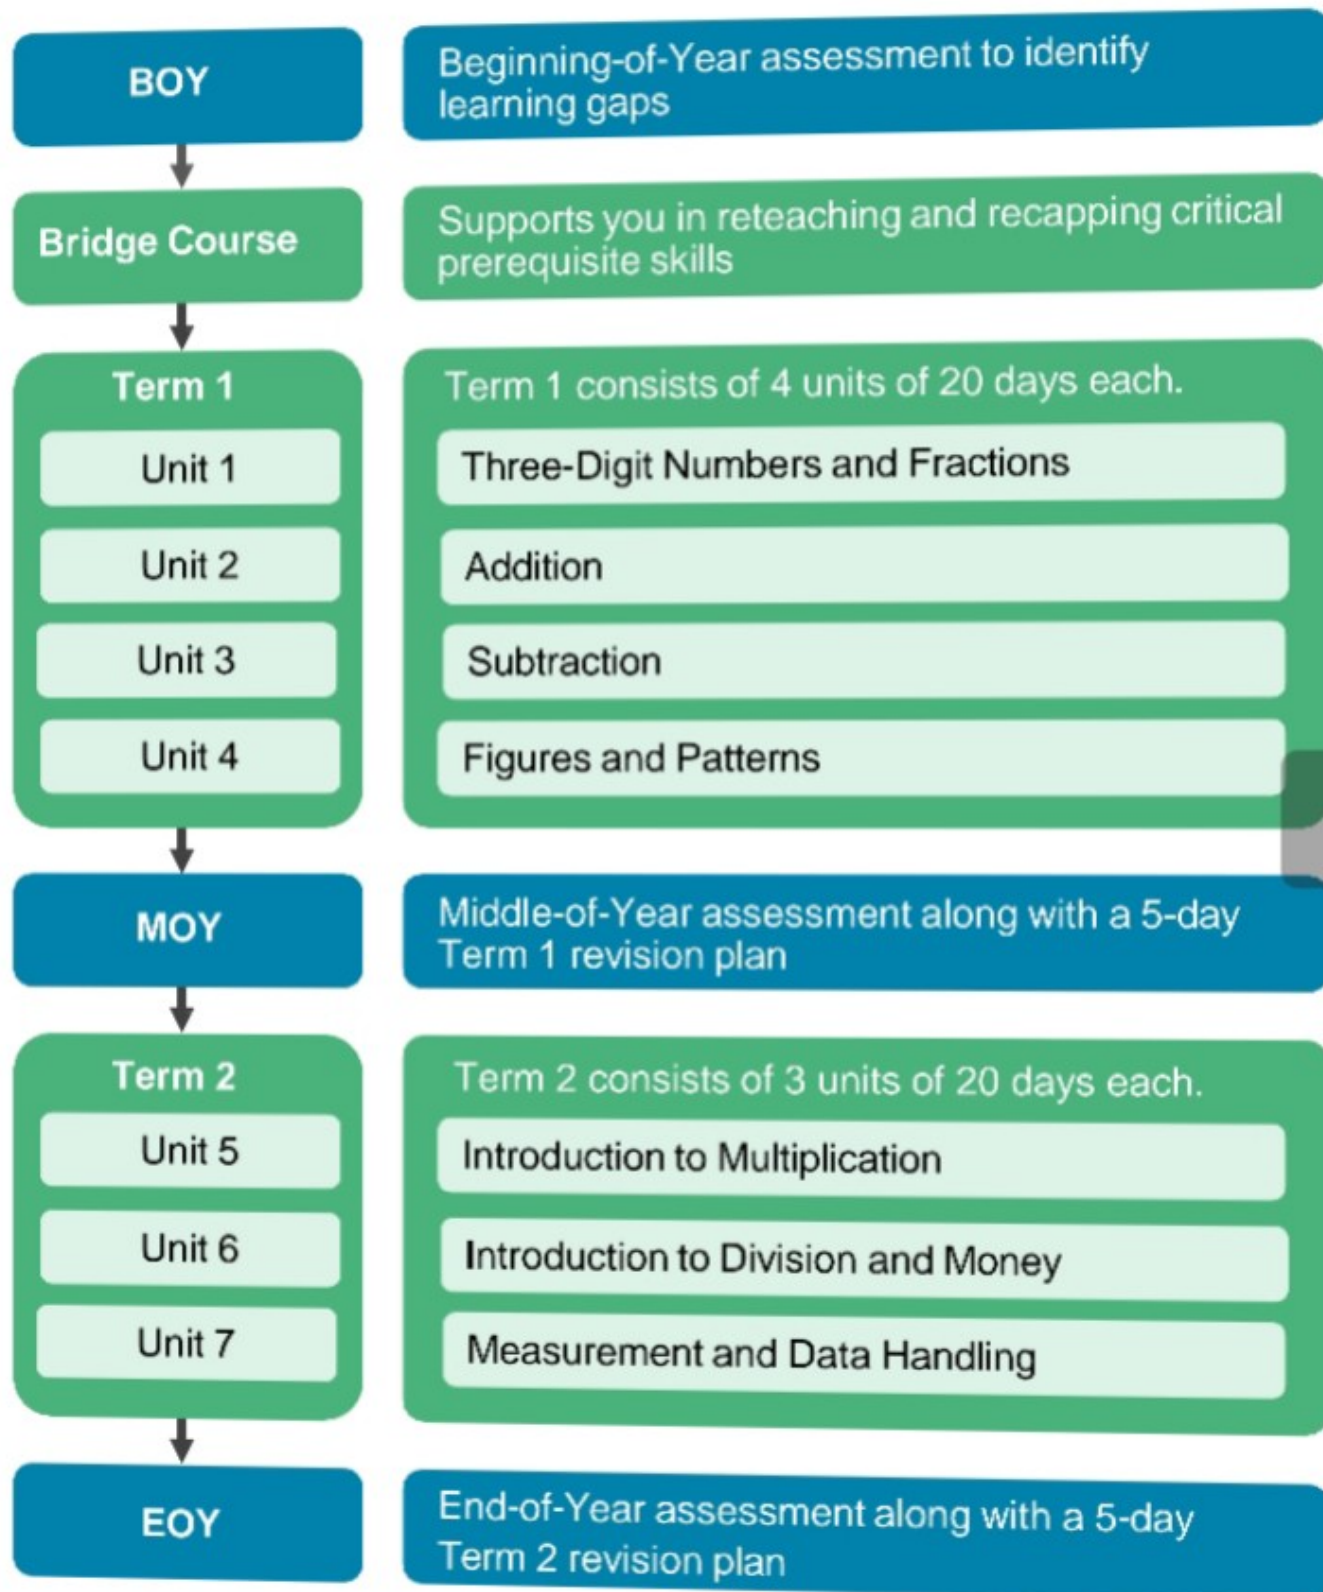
BOY

Beginning-of-Year assessment to identify learning gaps

Bridge Course

Supports you in reteaching and recapping critical prerequisite skills

Term 1

Unit 1

Unit 2

Unit 3

Unit 4

Term 1 consists of 4 units of 20 days each.

Three-Digit Numbers and Fractions

Addition

Subtraction

Figures and Patterns

MOY

Middle-of-Year assessment along with a 5-day Term 1 revision plan

Term 2

Unit 5

Unit 6

Unit 7

Term 2 consists of 3 units of 20 days each.

Introduction to Multiplication

Introduction to Division and Money

Measurement and Data Handling

EOY

End-of-Year assessment along with a 5-day Term 2 revision plan